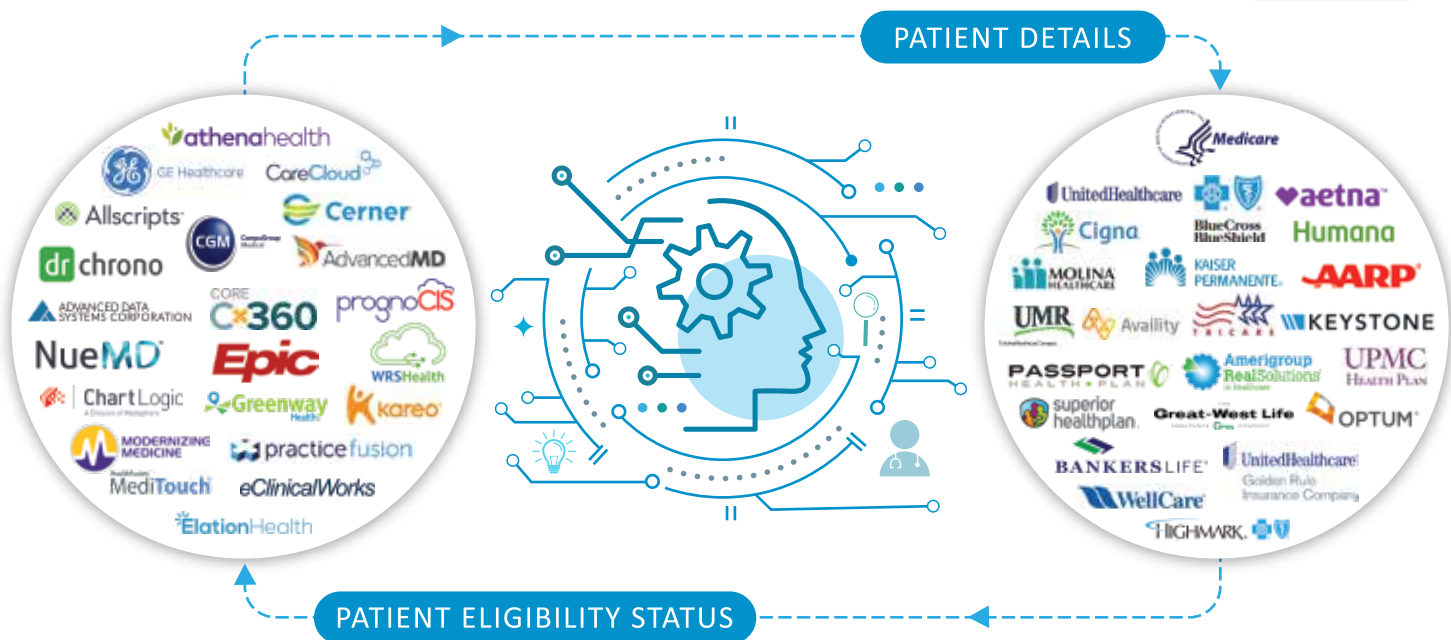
PATIENT DETAILS

athenahealth
GE Healthcare
CareCloud
Allscripts
CGM
Cerner
dr chrono
AdvancedMD
ADVANCED DATA SYSTEMS CORPORATION
CORE CX360
prognoCIS
NueMD
Epic
WRSHealth
ChartLogic
Greenway Health
kareo
MODERNIZING MEDICINE
practicefusion
MediTouch
eClinicalWorks
ElationHealth

Medicare
UnitedHealthcare
aetna
Cigna
BlueCross BlueShield
Humana
MOLINA HEALTHCARE
KAISER PERMANENTE
AARP
UMR
Availity
TRICARE
KEYSTONE
PASSPORT HEALTH PLAN
Amerigroup RealSolutions
UPMC HEALTH PLAN
superior healthplan
Great-West Life
OPTUM
BANKERSLIFE
UnitedHealthcare Golden Rule Insurance Company
WellCare
HIGHMARK

PATIENT ELIGIBILITY STATUS